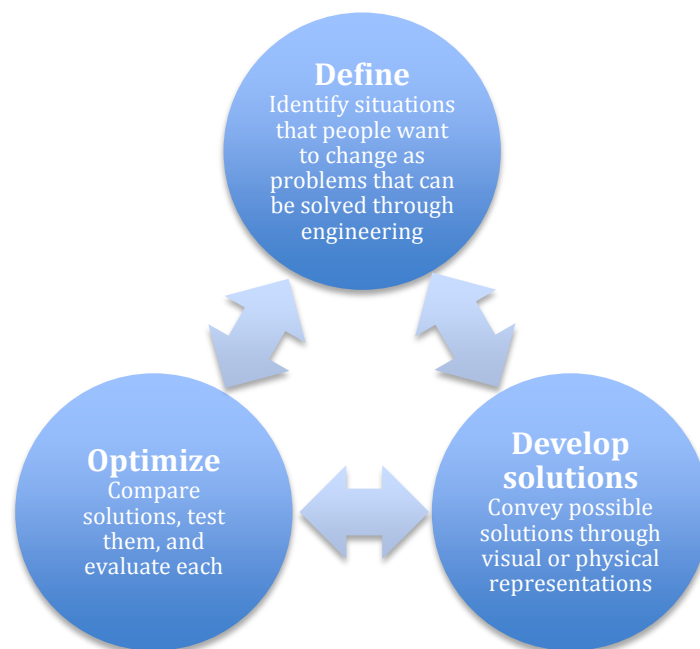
Define
Identify situations that people want to change as problems that can be solved through engineering

Optimize
Compare solutions, test them, and evaluate each

Develop solutions
Convey possible solutions through visual or physical representations